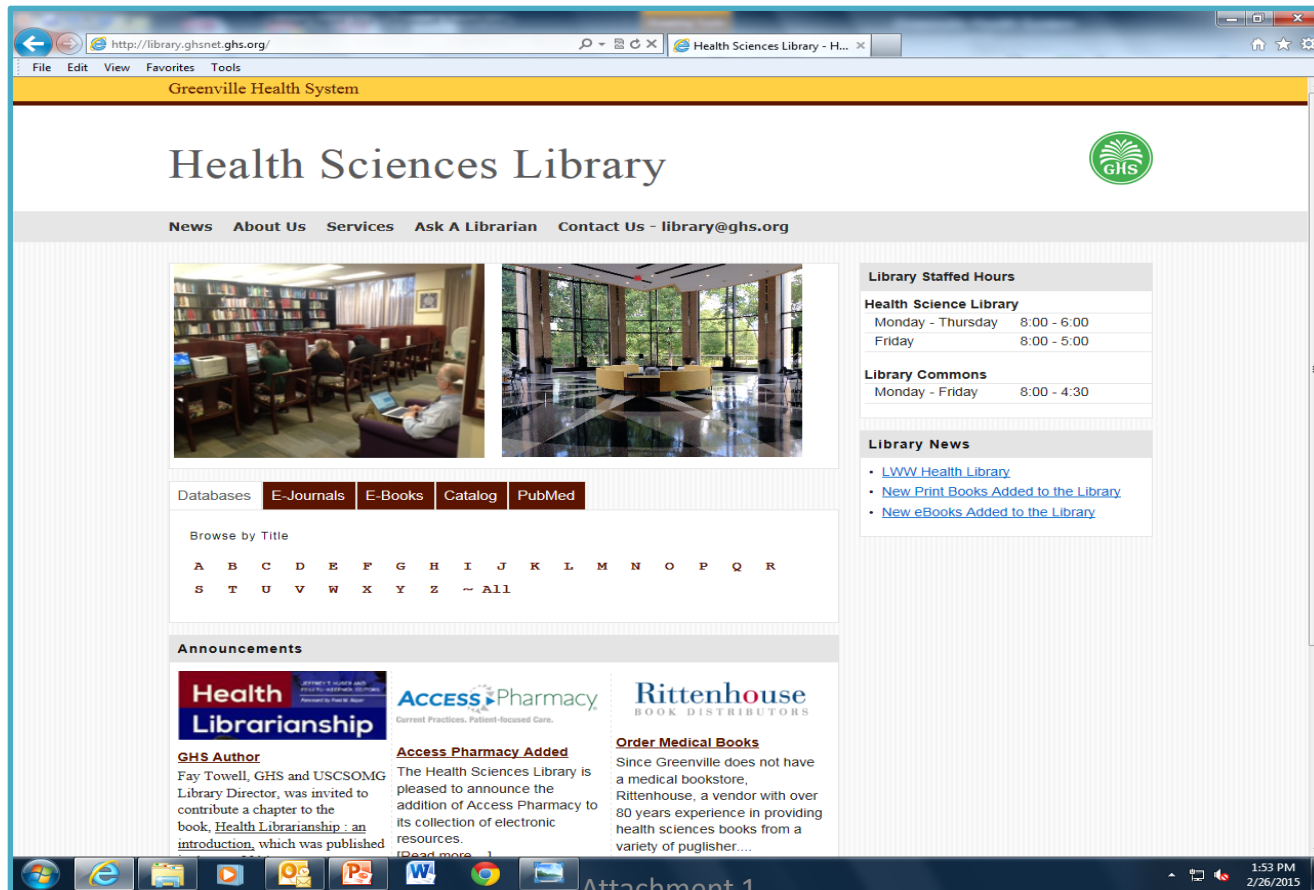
http://library.ghsnet.ghs.org/

Health Sciences Library - H...

File Edit View Favorites Tools

Greenville Health System

Health Sciences Library

GHS

News About Us Services Ask A Librarian Contact Us - library@ghs.org

Library Staffed Hours

Health Science Library

| | |
|---|---|
| Monday - Thursday | 8:00 - 6:00 |
| Friday | 8:00 - 5:00 |

Library Commons

| | |
|---|---|
| Monday - Friday | 8:00 - 4:30 |

Library News

- LWW Health Library
- New Print Books Added to the Library
- New eBooks Added to the Library

Databases E-Journals E-Books Catalog PubMed

Browse by Title

A B C D E F G H I J K L M N O P Q R S T U V W X Y Z ~ All

Announcements

Health Librarianship

GHS Author

Fay Towell, GHS and USCSOMG Library Director, was invited to contribute a chapter to the book, Health Librarianship : an introduction, which was published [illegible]

ACCESS Pharmacy
Current Practices. Patient-focused Care.

Access Pharmacy Added

The Health Sciences Library is pleased to announce the addition of Access Pharmacy to its collection of electronic resources.
[Read more...]

Rittenhouse
BOOK DISTRIBUTORS

Order Medical Books

Since Greenville does not have a medical bookstore, Rittenhouse, a vendor with over 80 years experience in providing health sciences books from a variety of puglisher....

Attachment 1

1:53 PM
2/26/2015